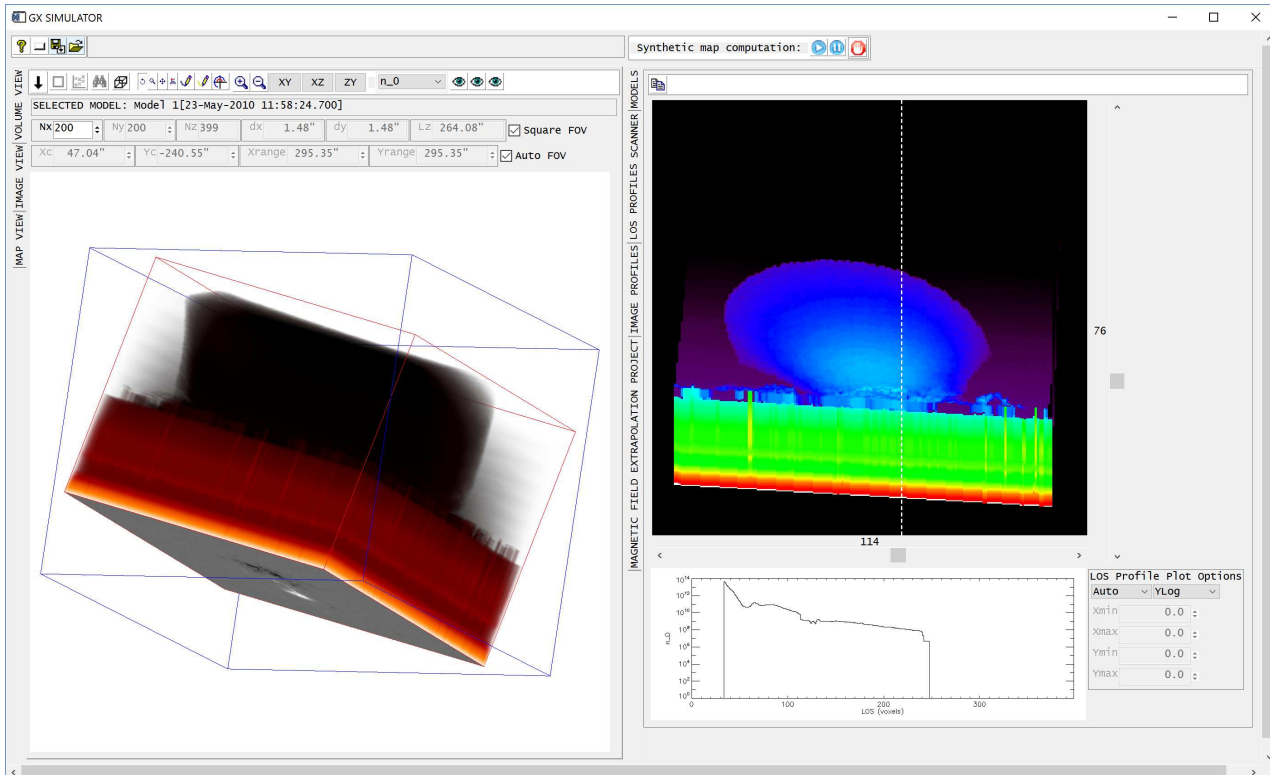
GX SIMULATOR

Synthetic map computation:

VOLUME VIEW
VIEW
IMAGE
MAP VIEW

XY XZ ZY n_0

SELECTED MODEL: Model 1[23-May-2010 11:58:24.700]

Nx 200 Ny 200 Nz 399 dx 1.48" dy 1.48" Lz 264.08" Square FOV

Xc 47.04" Yc -240.55" Xrange 295.35" Yrange 295.35" Auto FOV

MODELS
SCANNER
LOS PROFILES
IMAGE PROFILES
PROJECT
EXTRAPOLATION
MAGNETIC FIELD

76

114

LOS Profile Plot Options
Auto YLog
Xmin 0.0
Xmax 0.0
Ymin 0.0
Ymax 0.0

$10^{14}$
$10^{12}$
$10^{10}$
$10^{8}$
$10^{6}$
$10^{4}$
$10^{2}$
$10^{0}$
n_0
0 100 200 300
LOS (voxels)